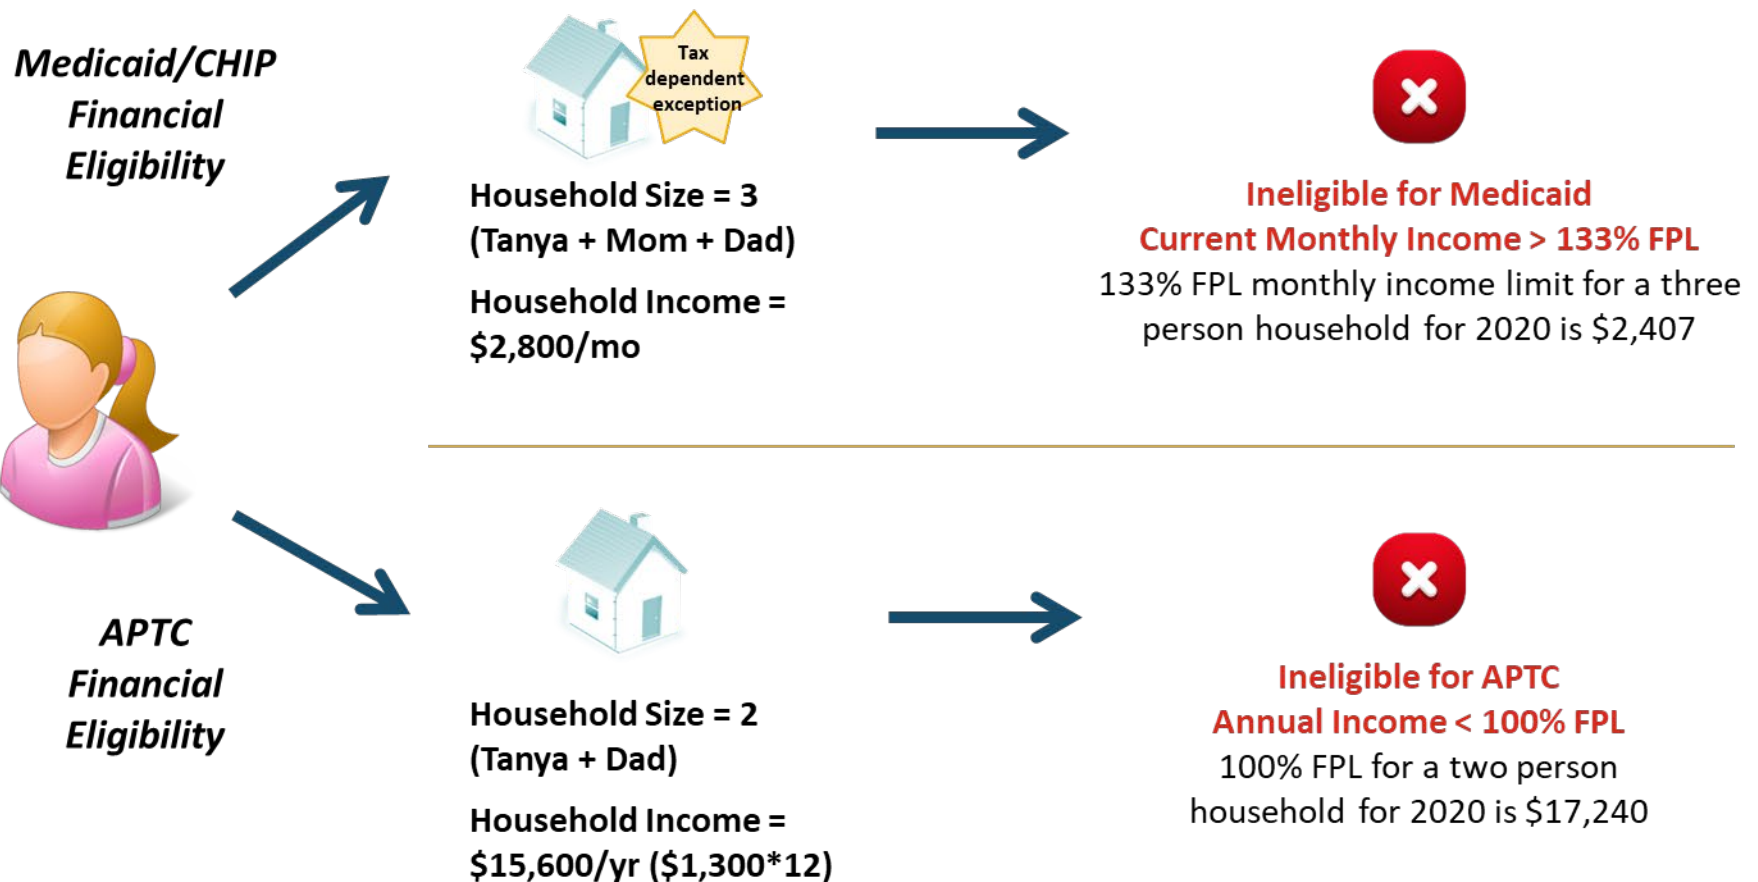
Medicaid/CHIP Financial Eligibility

Tax dependent exception

Household Size = 3 (Tanya + Mom + Dad)

Household Income = \$2,800/mo

Ineligible for Medicaid
Current Monthly Income > 133% FPL
133% FPL monthly income limit for a three person household for 2020 is \$2,407

APTC Financial Eligibility

Household Size = 2 (Tanya + Dad)

Household Income = \$15,600/yr (\$1,300*12)

Ineligible for APTC
Annual Income < 100% FPL
100% FPL for a two person household for 2020 is \$17,240